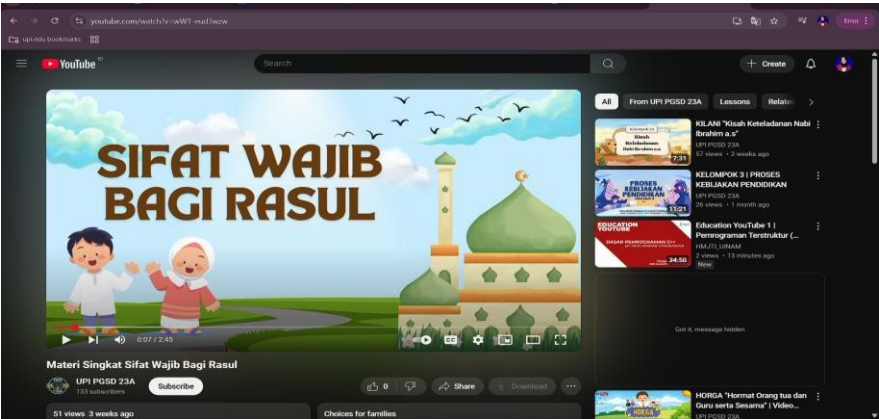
youtube.com/watch?v=wWT-eud3wzw

Error

upi.edu bookmarks

YouTube ID

Search

+ Create

SIFAT WAJIB BAGI RASUL

0:07 / 2:45

Materi Singkat Sifat Wajib Bagi Rasul

UPI PGSD 23A
133 subscribers

Subscribe

0

Share

Download

51 views 3 weeks ago

Choices for families

All

From UPI PGSD 23A

Lessons

Relate

Kisah Keteladanan Nabi Ibrahim a.s

7:31

KILANI "Kisah Keteladanan Nabi Ibrahim a.s"
UPI PGSD 23A
57 views • 2 weeks ago

PROSES KEBIJAKAN PENDIDIKAN

11:21

KELOMPOK 3 | PROSES KEBIJAKAN PENDIDIKAN
UPI PGSD 23A
26 views • 1 month ago

EDUCATION YOUTUBE

34:50

Education YouTube 1 | Pemrograman Terstruktur (...
HMJTI_UINAM
2 views • 13 minutes ago
New

Got it, message hidden

HORGA

HORGA "Hormat Orang tua dan Guru serta Sesama" | Video...
UPI PGSD 23A